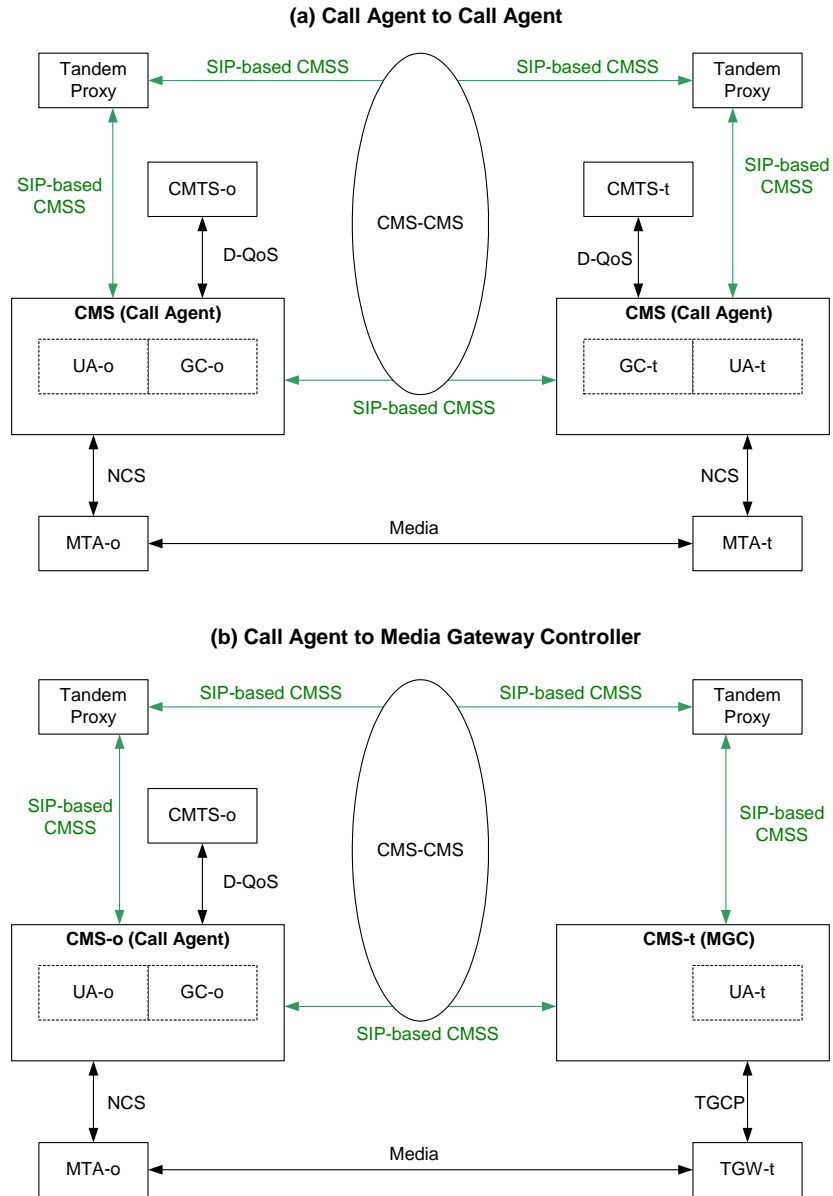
(a) Call Agent to Call Agent

Tandem Proxy

SIP-based CMSS

SIP-based CMSS

Tandem Proxy

SIP-based CMSS

CMTS-o

CMS-CMS

CMTS-t

SIP-based CMSS

D-QoS

D-QoS

CMS (Call Agent)

UA-o

GC-o

SIP-based CMSS

CMS (Call Agent)

GC-t

UA-t

NCS

NCS

MTA-o

Media

MTA-t

(b) Call Agent to Media Gateway Controller

Tandem Proxy

SIP-based CMSS

SIP-based CMSS

Tandem Proxy

SIP-based CMSS

CMTS-o

CMS-CMS

SIP-based CMSS

D-QoS

CMS-o (Call Agent)

UA-o

GC-o

SIP-based CMSS

CMS-t (MGC)

UA-t

NCS

TGCP

MTA-o

Media

TGW-t